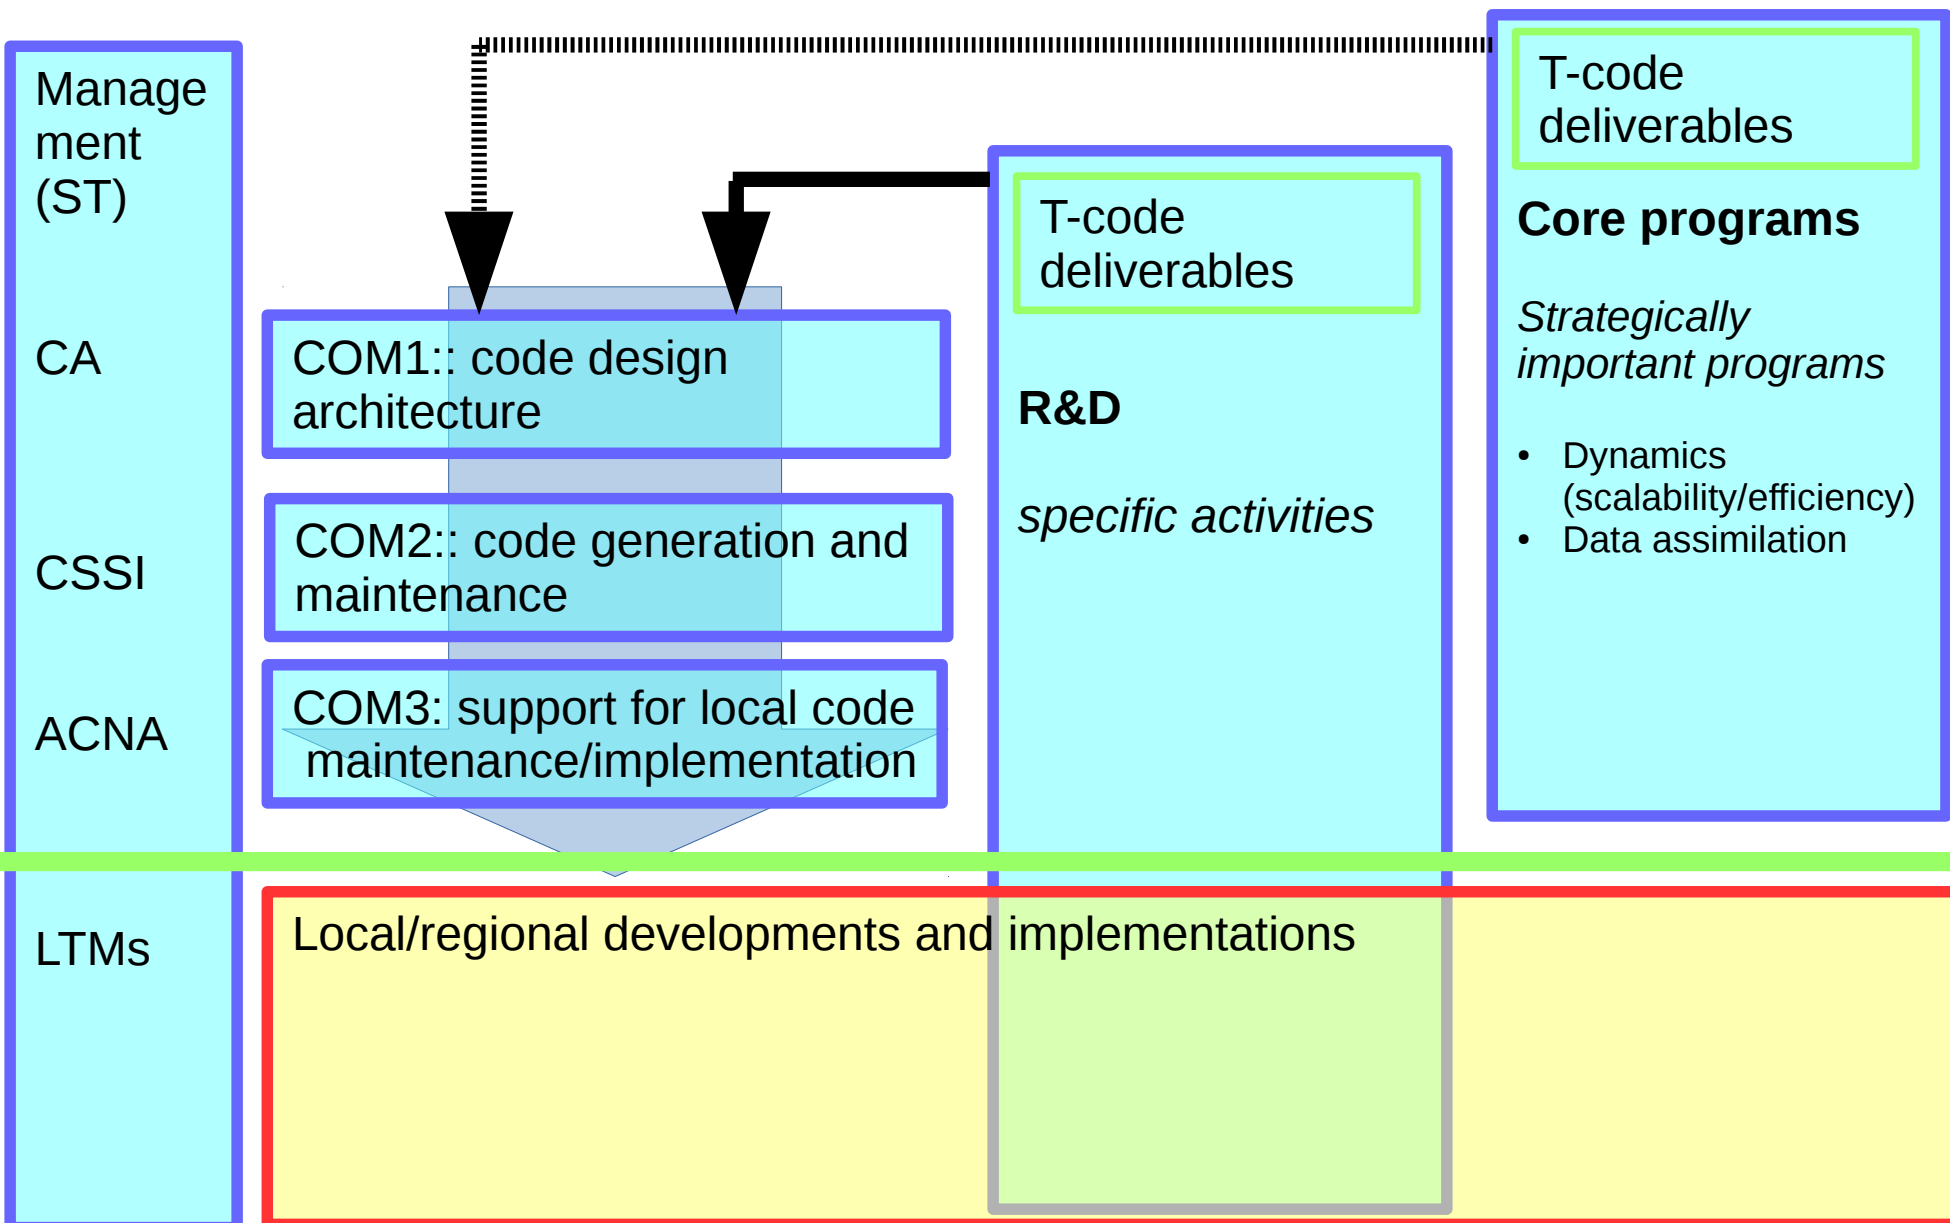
Manage ment (ST)

CA

CSSI

ACNA

LTMs

COM1:: code design architecture

COM2:: code generation and maintenance

COM3: support for local code maintenance/implementation

T-code deliverables

R&D

specific activities

T-code deliverables

Core programs

Strategically important programs

- Dynamics (scalability/efficiency)
- Data assimilation

Local/regional developments and implementations